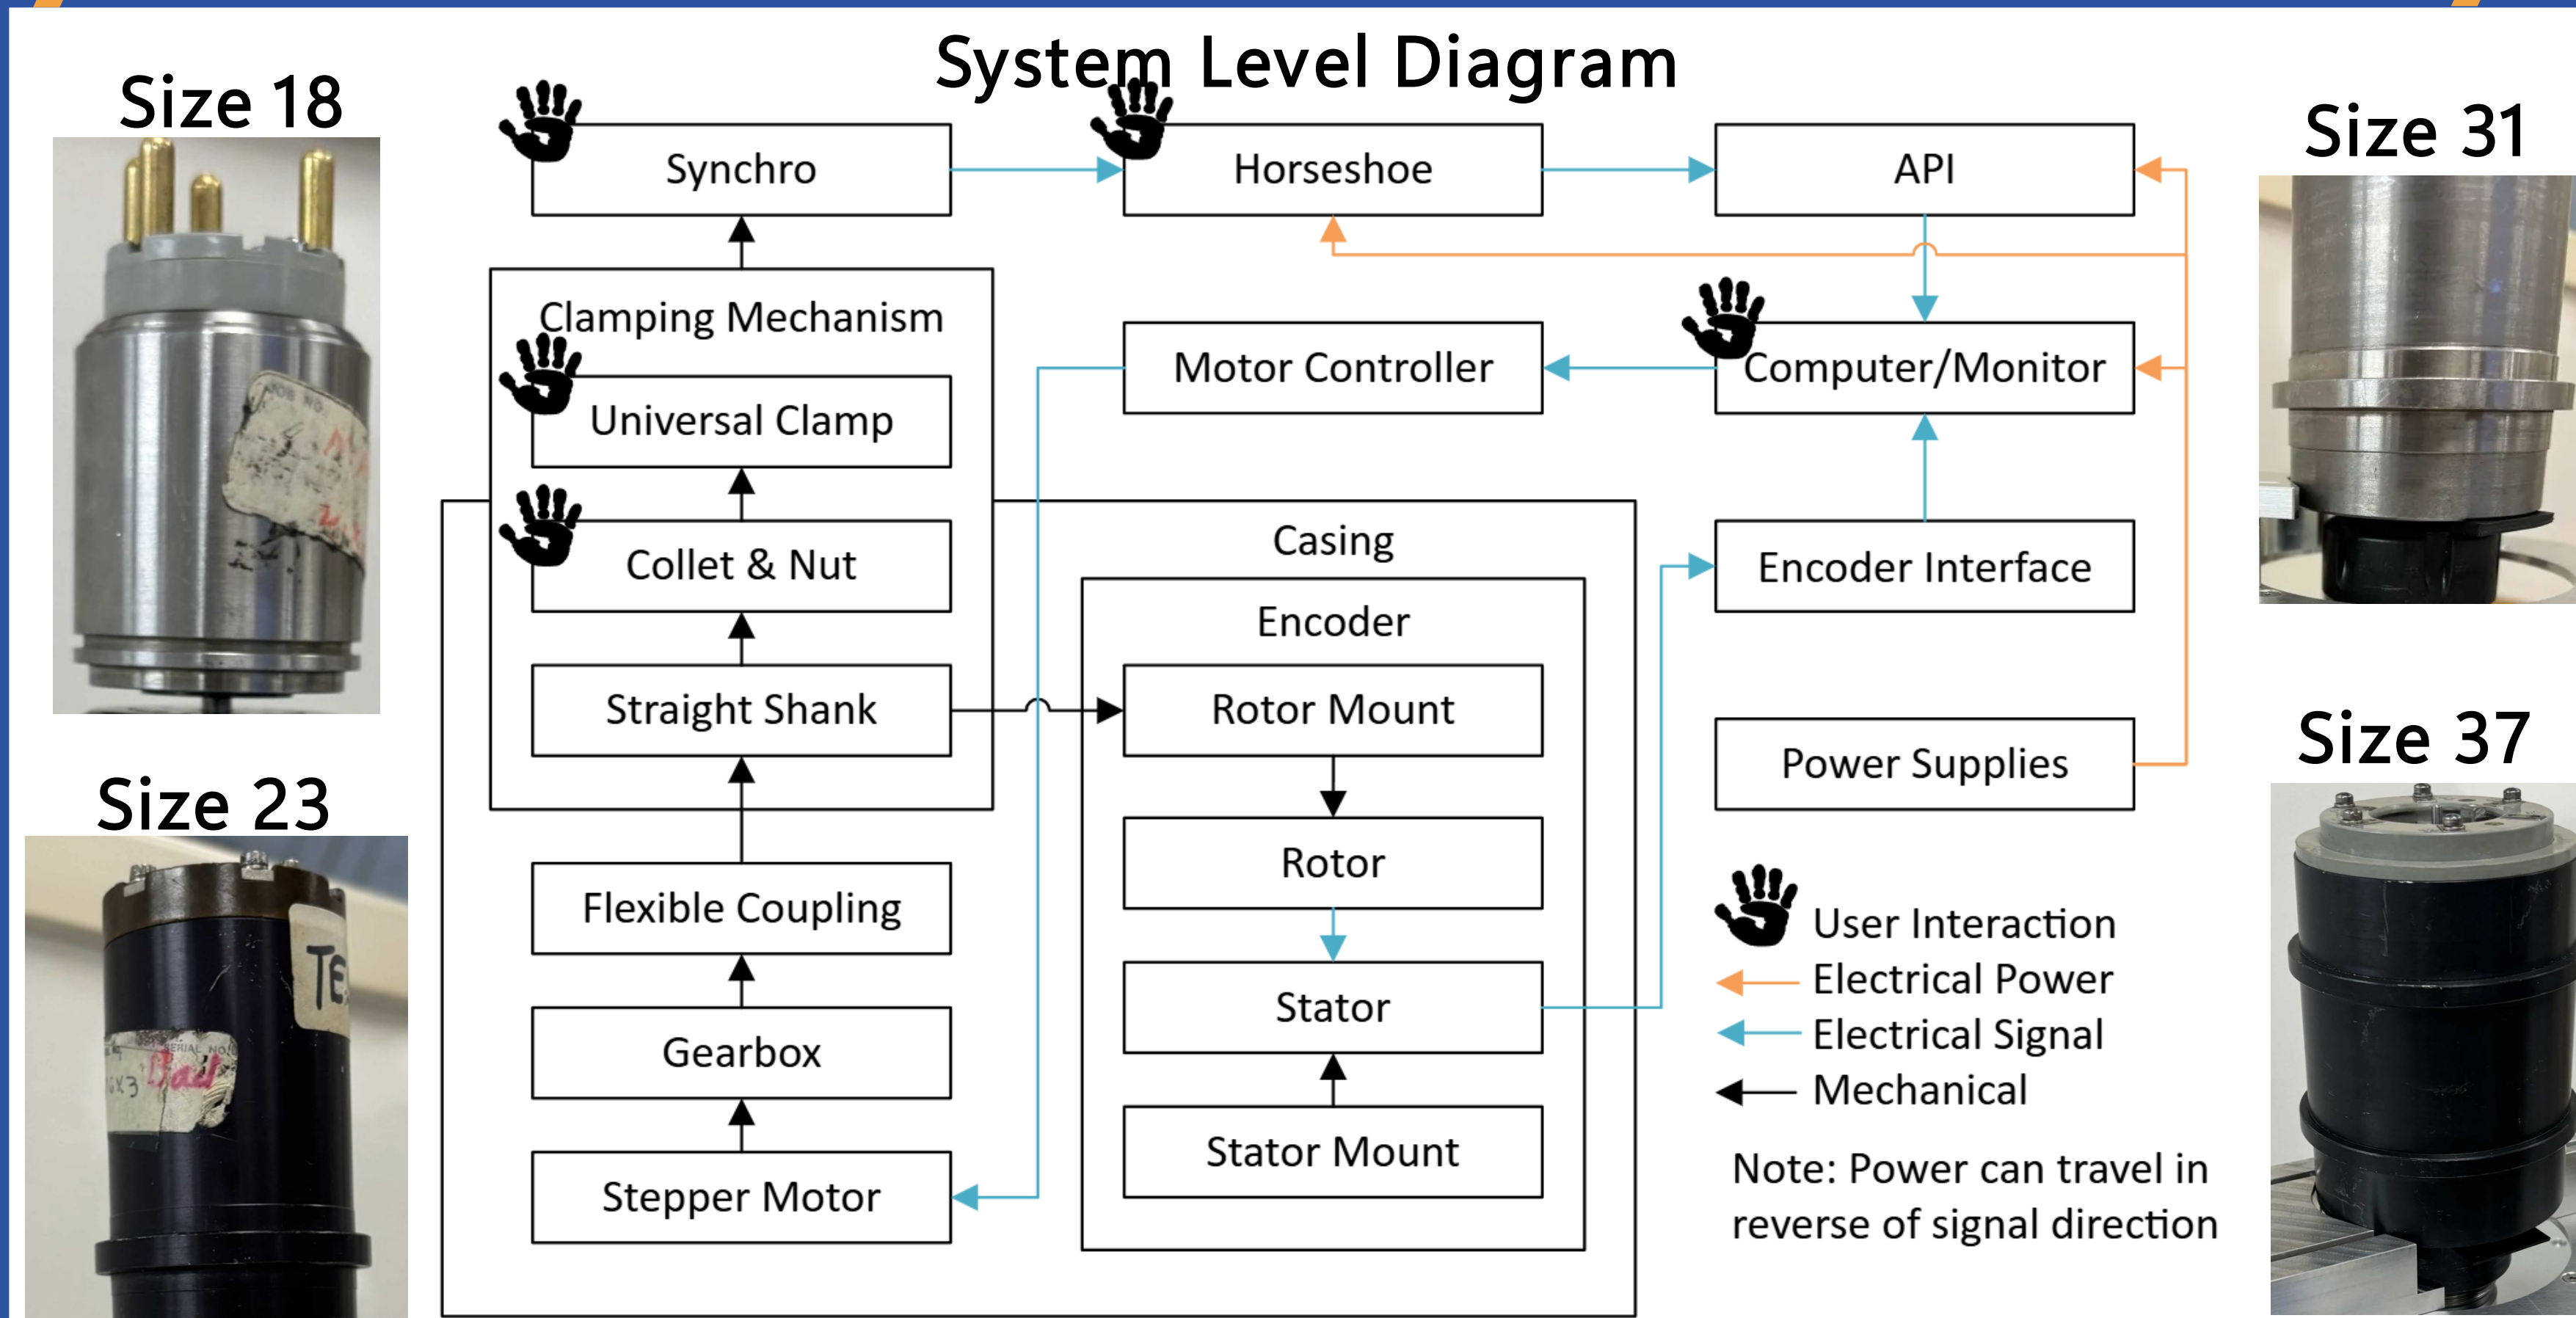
System Level Diagram

Size 18

Size 23

Size 31

Size 37

Synchro

Horseshoe

API

Clamping Mechanism

Universal Clamp

Collet & Nut

Straight Shank

Flexible Coupling

Gearbox

Stepper Motor

Motor Controller

Computer/Monitor

Encoder Interface

Power Supplies

Casing

Encoder

Rotor Mount

Rotor

Stator

Stator Mount

User Interaction
Electrical Power
Electrical Signal
Mechanical

Note: Power can travel in reverse of signal direction

TE
SERIAL NO
Dad